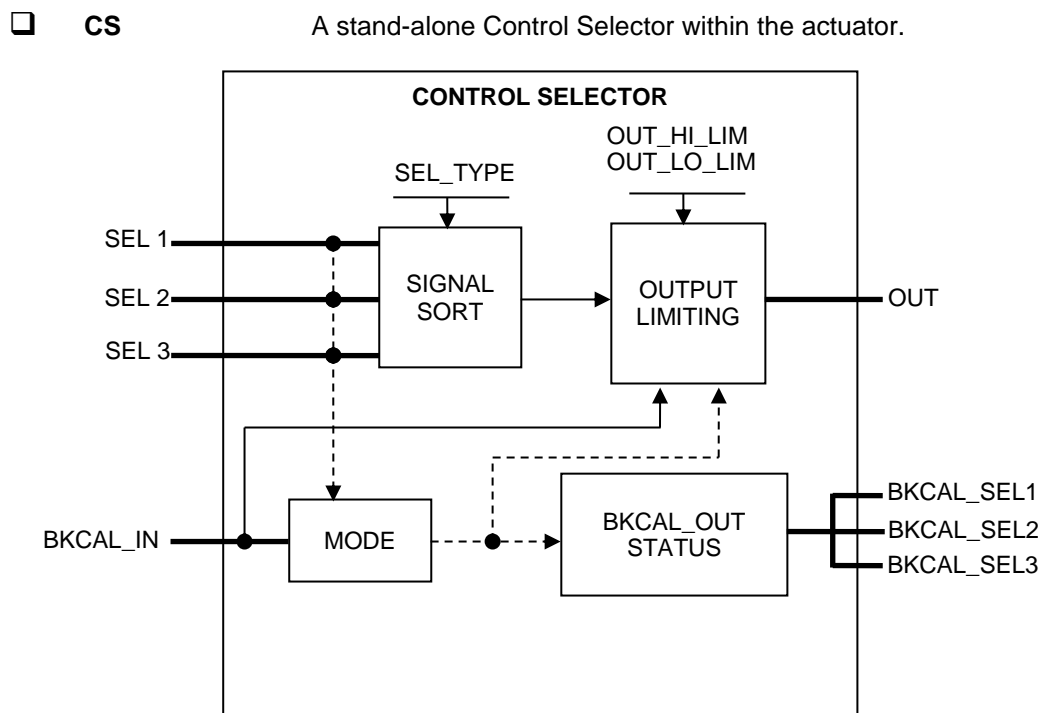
❑ **CS** A stand-alone Control Selector within the actuator.

CONTROL SELECTOR

OUT_HI_LIM
OUT_LO_LIM

SEL_TYPE

SEL 1

SEL 2

SEL 3

SIGNAL SORT

OUTPUT LIMITING

OUT

BKCAL_IN

MODE

BKCAL_OUT STATUS

BKCAL_SEL1

BKCAL_SEL2

BKCAL_SEL3